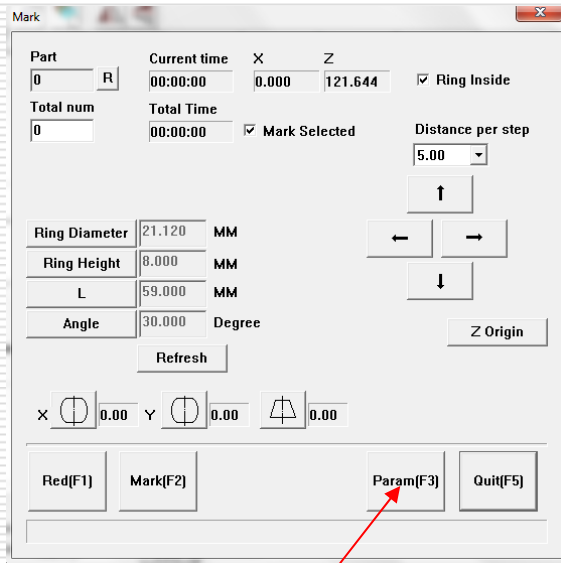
Mark

Part
0
R

Total num
0

Current time
00:00:00

Total Time
00:00:00

X
0.000

Z
121.644

Ring Inside

Mark Selected

Distance per step
5.00

Ring Diameter
21.120
MM

Ring Height
8.000
MM

L
59.000
MM

Angle
30.000
Degree

Refresh

Z Origin

X
0.00
Y
0.00
0.00

Red(F1)
Mark(F2)
Param(F3)
Quit(F5)